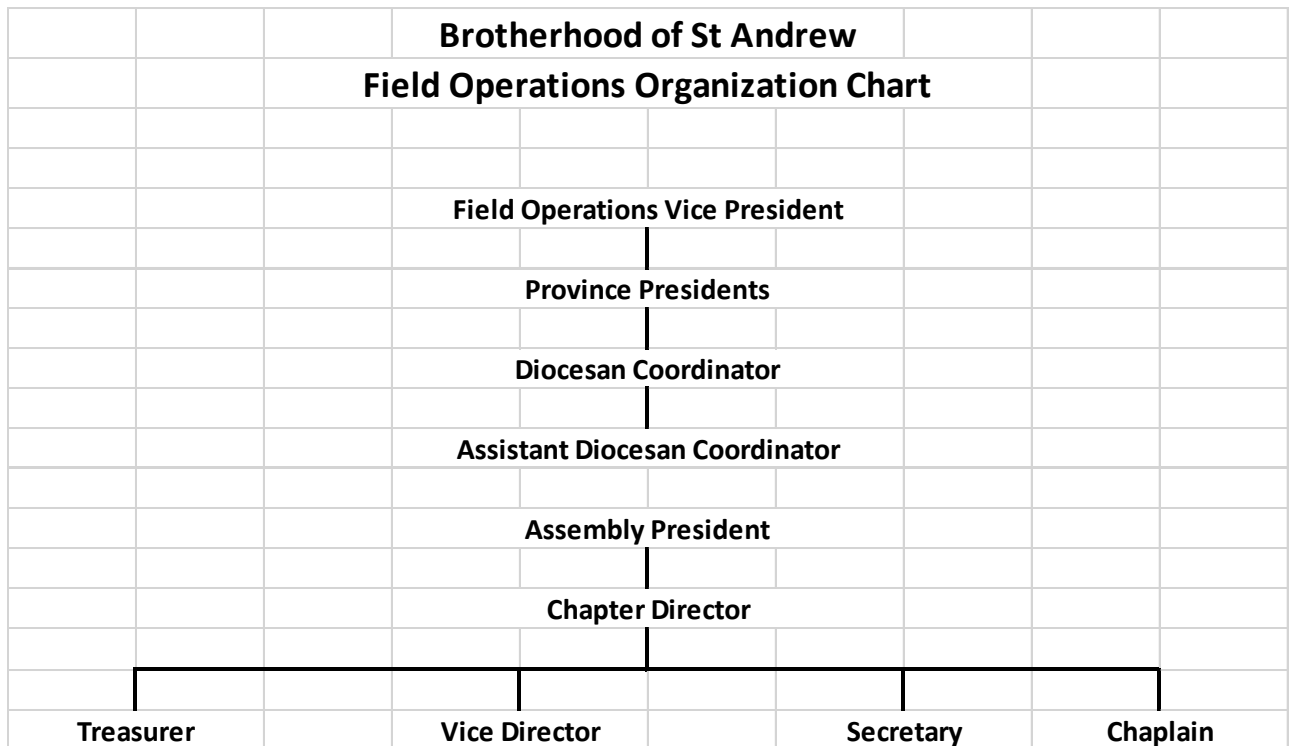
Brotherhood of St Andrew
Field Operations Organization Chart

Field Operations Vice President

Province Presidents

Diocesan Coordinator

Assistant Diocesan Coordinator

Assembly President

Chapter Director

Treasurer
Vice Director
Secretary
Chaplain